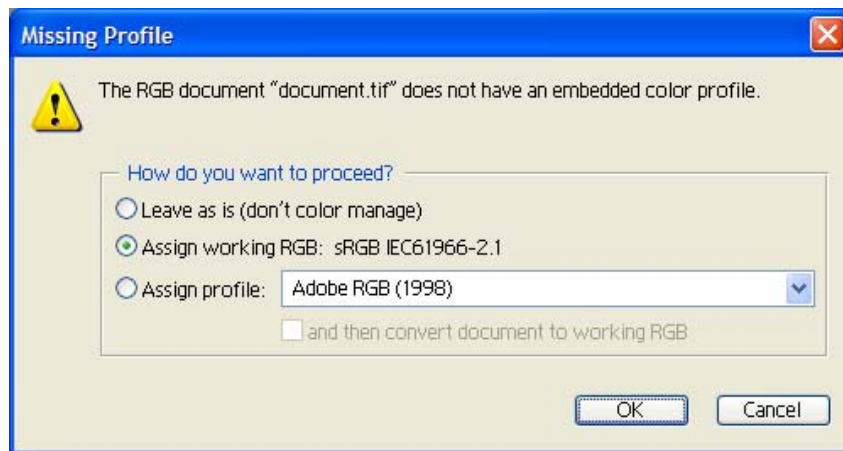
Missing Profile

The RGB document "document.tif" does not have an embedded color profile.

How do you want to proceed?

Leave as is (don't color manage)

Assign working RGB: sRGB IEC61966-2.1

Assign profile: Adobe RGB (1998)

and then convert document to working RGB

OK

Cancel